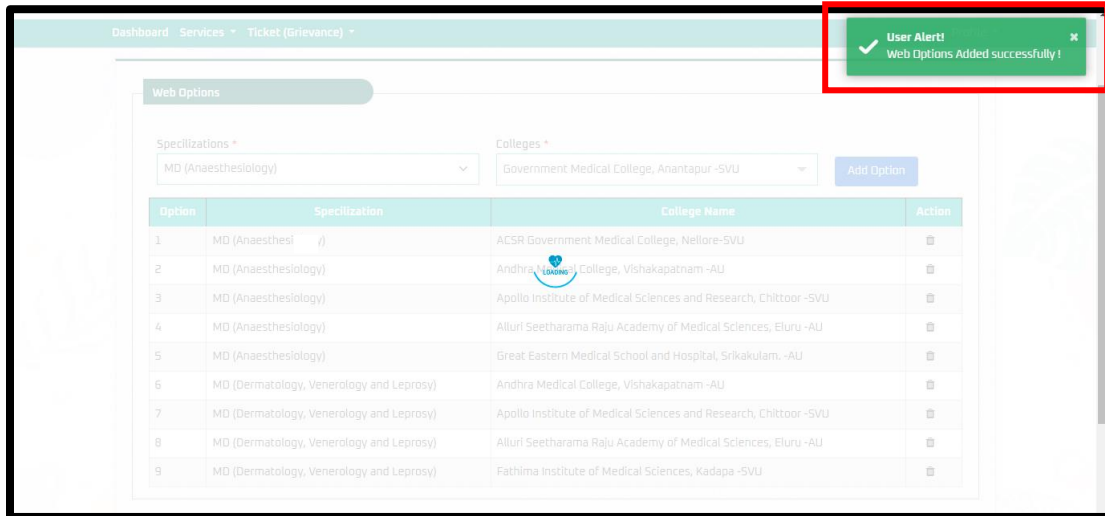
Dashboard Services ▾ Ticket (Grievance) ▾

User Alert!
Web Options Added successfully !
×

Web Options

Specilizations *
MD (Anaesthesiology)

Colleges *
Government Medical College, Anantapur -SVU

Add Option

| Option | Specilization | College Name | Action |
|---|---|---|---|
| 1 | MD (Anaesthesi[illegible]) | ACSR Government Medical College, Nellore-SVU | |
| 2 | MD (Anaesthesiology) | Andhra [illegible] College, Vishakapatnam -AU | |
| 3 | MD (Anaesthesiology) | Apollo Institute of Medical Sciences and Research, Chittoor -SVU | |
| 4 | MD (Anaesthesiology) | Alluri Seetharama Raju Academy of Medical Sciences, Eluru -AU | |
| 5 | MD (Anaesthesiology) | Great Eastern Medical School and Hospital, Srikakulam. -AU | |
| 6 | MD (Dermatology, Venerology and Leprosy) | Andhra Medical College, Vishakapatnam -AU | |
| 7 | MD (Dermatology, Venerology and Leprosy) | Apollo Institute of Medical Sciences and Research, Chittoor -SVU | |
| 8 | MD (Dermatology, Venerology and Leprosy) | Alluri Seetharama Raju Academy of Medical Sciences, Eluru -AU | |
| 9 | MD (Dermatology, Venerology and Leprosy) | Fathima Institute of Medical Sciences, Kadapa -SVU | |

LOADING